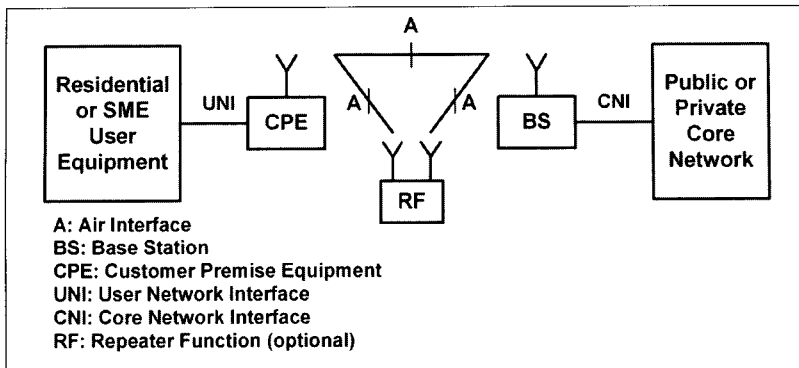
Residential or SME User Equipment

UNI

CPE

A

A

A

RF

BS

CNI

Public or Private Core Network

A: Air Interface
BS: Base Station
CPE: Customer Premise Equipment
UNI: User Network Interface
CNI: Core Network Interface
RF: Repeater Function (optional)